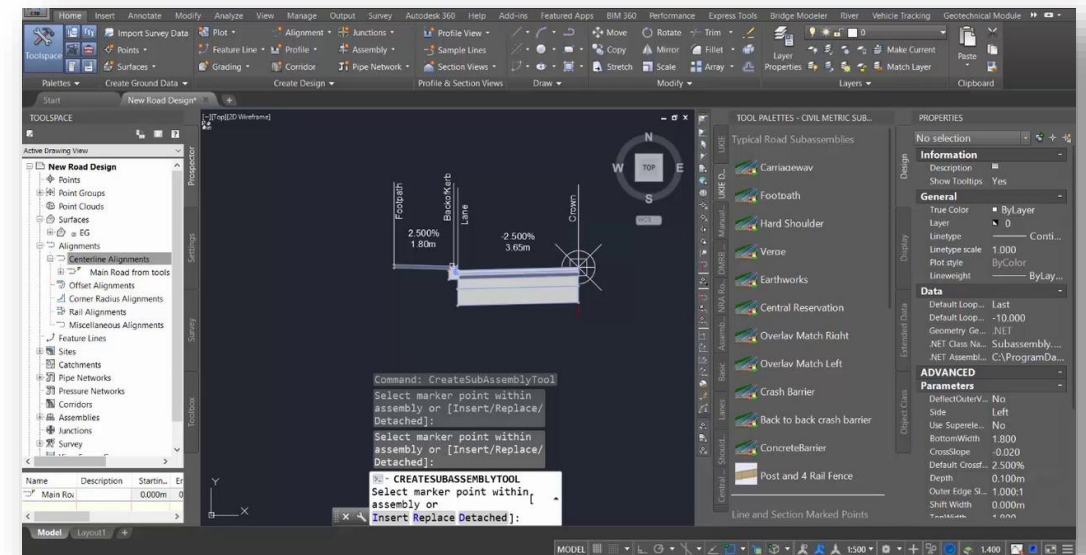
Home Insert Annotate Modify Analyze View Manage Output Survey Autodesk 360 Help Add-ins Featured Apps BIM 360 Performance Express Tools Bridge Modeler River Vehicle Tracking Geotechnical Module

Toolspace Import Survey Data Points Surfaces Plot Feature Line Grading Profile Corridor Alignment Assembly Pipe Network Junctions Profile View Sample Lines Section Views Move Copy Stretch Rotate Mirror Scale Trim Fillet Array Layer Properties Make Current Match Layer Paste

Palettes Create Ground Data Create Design Profile & Section Views Draw Modify Layers Clipboard

Start New Road Design*

TOOLSPACE

Active Drawing View

New Road Design
Points
Point Groups
Point Clouds
Surfaces
EG
Alignments
Centerline Alignments
Main Road from tools
Offset Alignments
Corner Radius Alignments
Rail Alignments
Miscellaneous Alignments
Feature Lines
Sites
Catchments
Pipe Networks
Pressure Networks
Corridors
Assemblies
Junctions
Survey

Prospector Settings Survey Toolbox

| Name | Description | Startin... | Er |
|---|---|---|---|
| Main Roa | | 0.000m | 0 |

[-][Top][2D Wireframe]

Footpath Back of Kerb Lane Crown
2.500% 1.80m
-2.500% 3.65m

N W TOP E S WCS

Command: CreateSubAssemblyTool
Select marker point within assembly or [Insert/Replace/Detached]:
Select marker point within assembly or [Insert/Replace/Detached]:
- CREATESUBASSEMBLYTOOL Select marker point within assembly or Insert Replace Detached]:

TOOL PALETTES - CIVIL METRIC SUB...
Typical Road Subassemblies
Carriageway
Footbath
Hard Shoulder
Verge
Earthworks
Central Reservation
Overlay Match Right
Overlay Match Left
Crash Barrier
Back to back crash barrier
ConcreteBarrier
Post and 4 Rail Fence
Line and Section Marked Points

PROPERTIES
No selection
Information
Description
Show Tooltips Yes
General
True Color ByLayer
Layer 0
Linetype Conti...
Linetype scale 1.000
Plot style ByColor
Lineweight ByLay...
Data
Default Loop... Last
Default Loop... -10.000
Geometry Ge... .NET
.NET Class Na... Subassembly....
.NET Assembl... C:\ProgramDa...
ADVANCED
Parameters
DeflectOuterV... No
Side Left
Use Superele... No
BottomWidth 1.800
CrossSlope -0.020
Default Crossf... 2.500%
Depth 0.100m
Outer Edge Sl... 1.000:1
Shift Width 0.000m

Design Display Extended Data Object Class

Model Layout1

MODEL 1:500 1.400